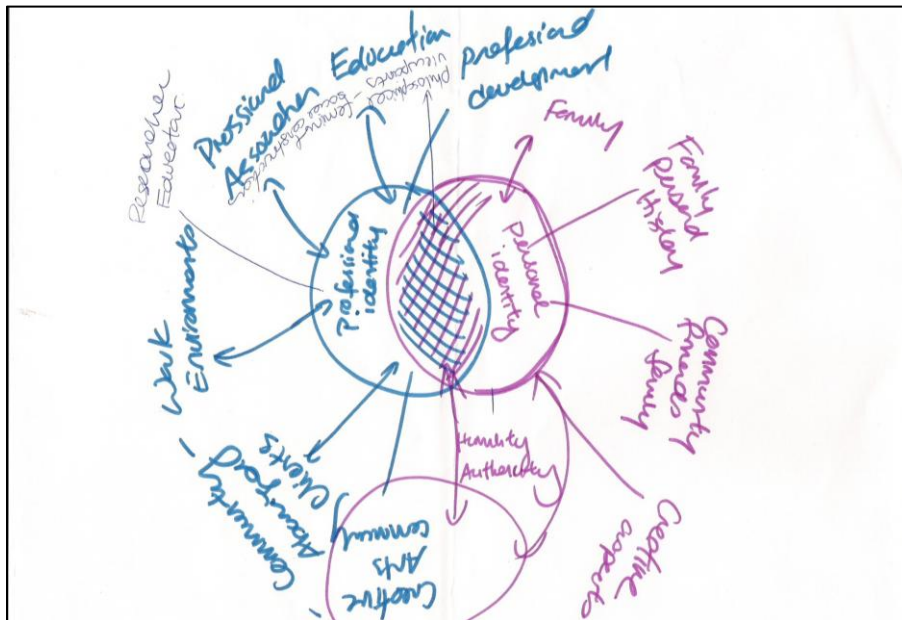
Researcher Educator

Professional Researcher

Education

Philosophical viewpoints - social constructivism

professional development

Family

Family Personal History

Professional identity

Personal identity

Work Environments

Community Aboriginal Clients

Creative Arts community

Humility Authenticity

Community Aboriginal Family

Creative aspect